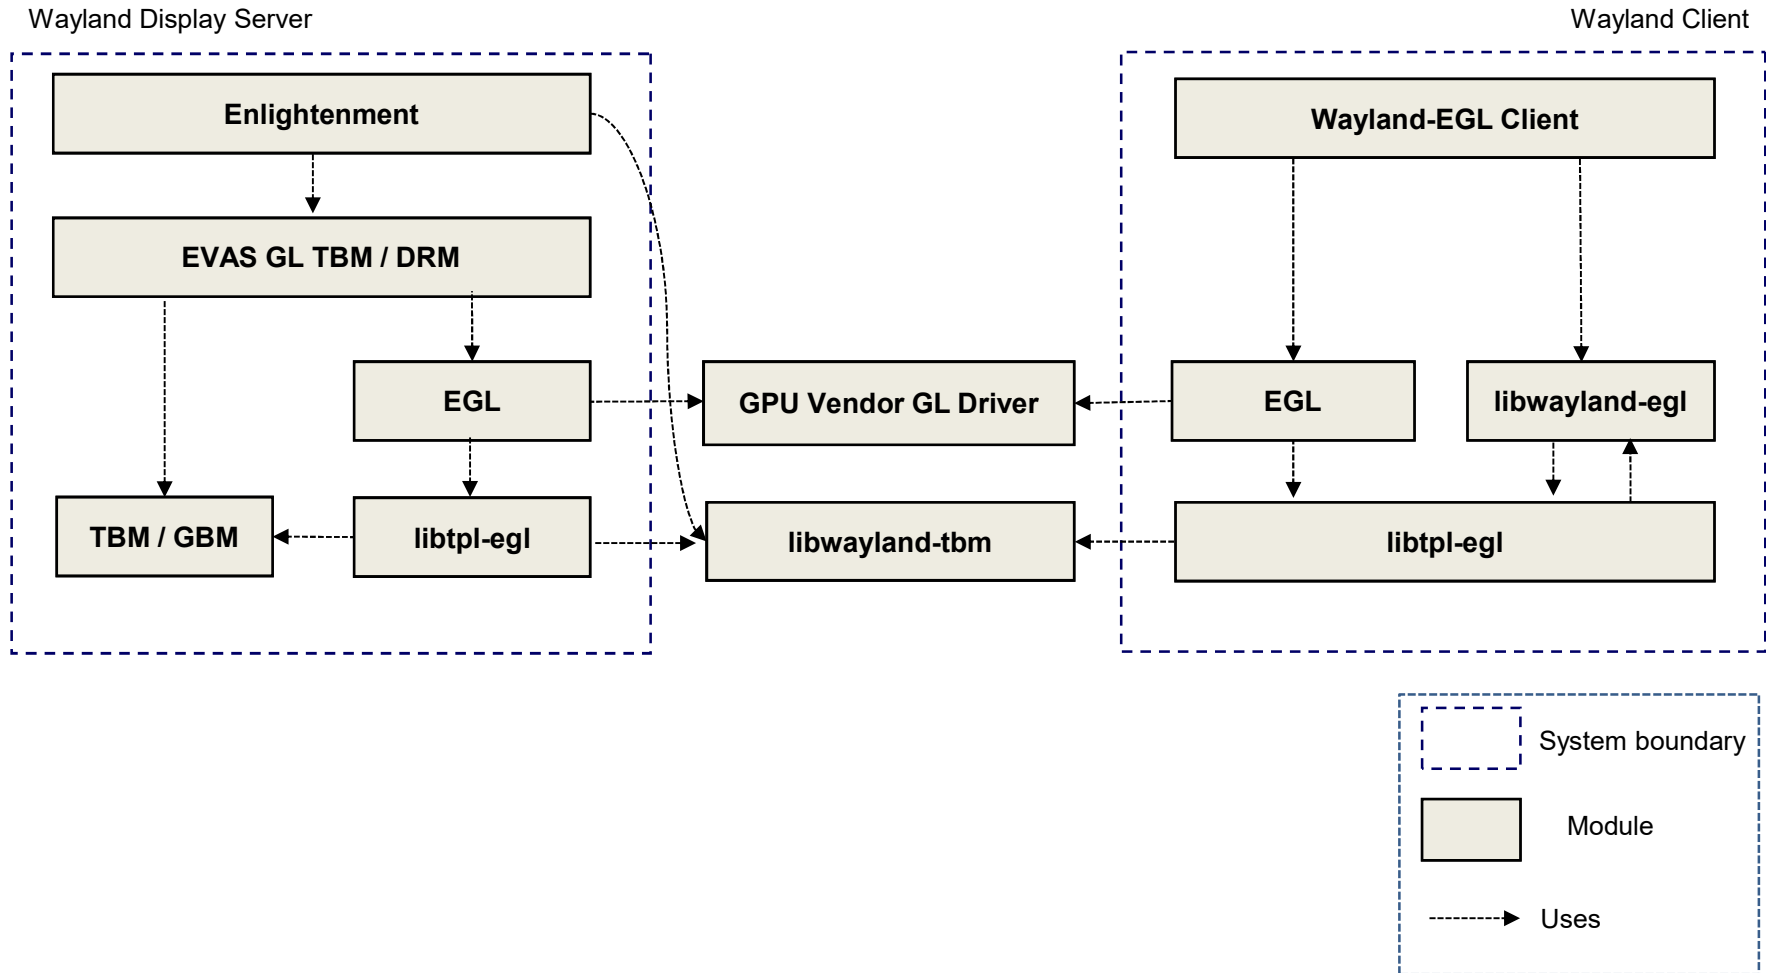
Wayland Display Server

Wayland Client

Enlightenment

EVAS GL TBM / DRM

EGL

TBM / GBM

libtpl-egl

GPU Vendor GL Driver

libwayland-tbm

Wayland-EGL Client

EGL

libwayland-egl

libtpl-egl

System boundary

Module

Uses